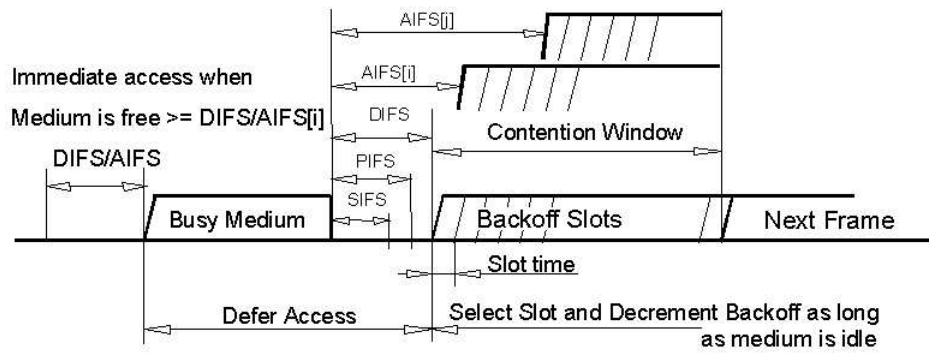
AIFS[j]

Immediate access when

AIFS[i]

Medium is free >= DIFS/AIFS[i]

DIFS

Contention Window

DIFS/AIFS

PIFS

SIFS

Busy Medium

Backoff Slots

Next Frame

Slot time

Defer Access

Select Slot and Decrement Backoff as long as medium is idle